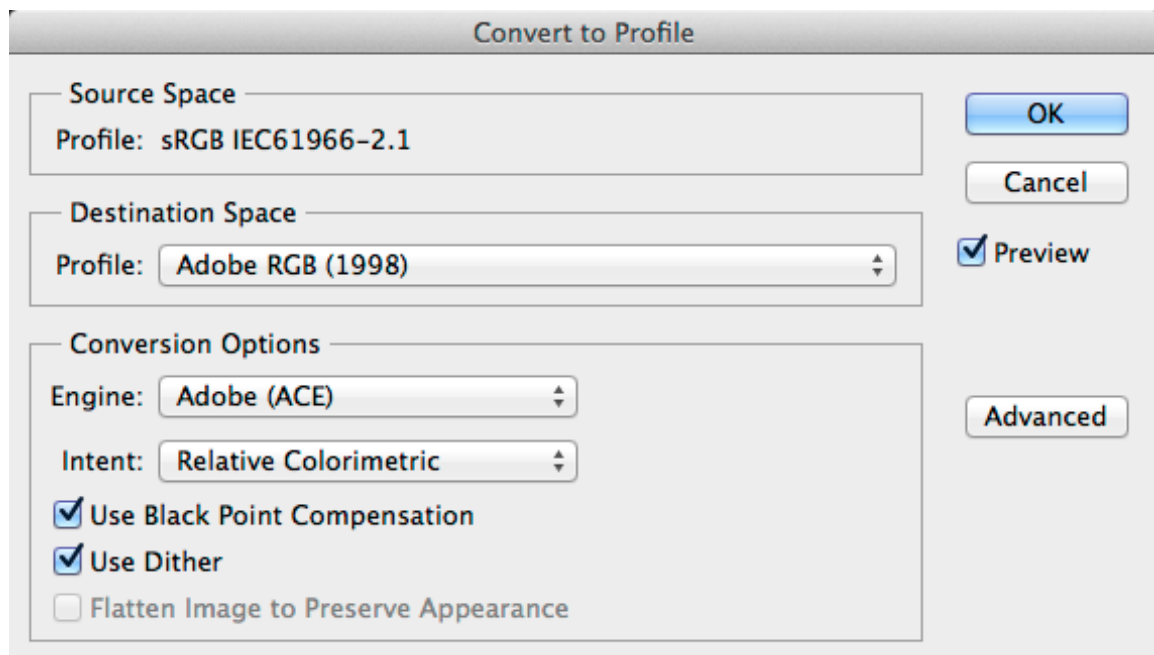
Convert to Profile

Source Space
Profile: sRGB IEC61966-2.1

Destination Space
Profile: Adobe RGB (1998)

Conversion Options
Engine: Adobe (ACE)
Intent: Relative Colorimetric
Use Black Point Compensation
Use Dither
Flatten Image to Preserve Appearance

OK
Cancel
Preview
Advanced